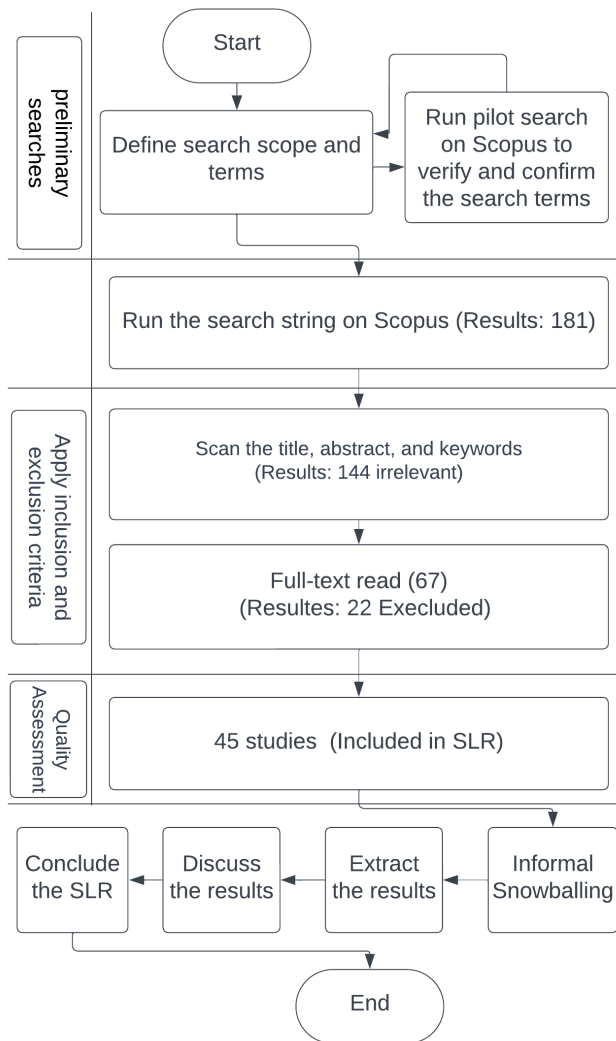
preliminary searches

Start

Define search scope and terms

Run pilot search on Scopus to verify and confirm the search terms

Run the search string on Scopus (Results: 181)

Apply inclusion and exclusion criteria

Scan the title, abstract, and keywords (Results: 144 irrelevant)

Full-text read (67) (Resultes: 22 Execluded)

Quality Assessment

45 studies (Included in SLR)

Conclude the SLR

Discuss the results

Extract the results

Informal Snowballing

End